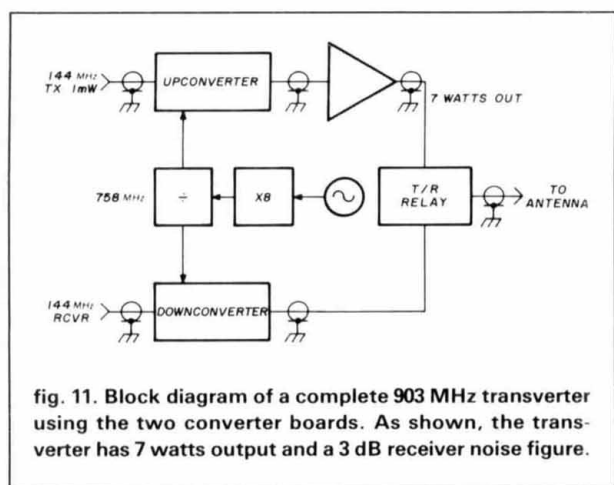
144 MHz
TX 1mW

UPCONVERTER

7 WATTS OUT

758 MHz

÷

X8

T/R
RELAY

TO
ANTENNA

144 MHz
RCVR

DOWNCONVERTER

fig. 11. Block diagram of a complete 903 MHz transverter using the two converter boards. As shown, the transverter has 7 watts output and a 3 dB receiver noise figure.